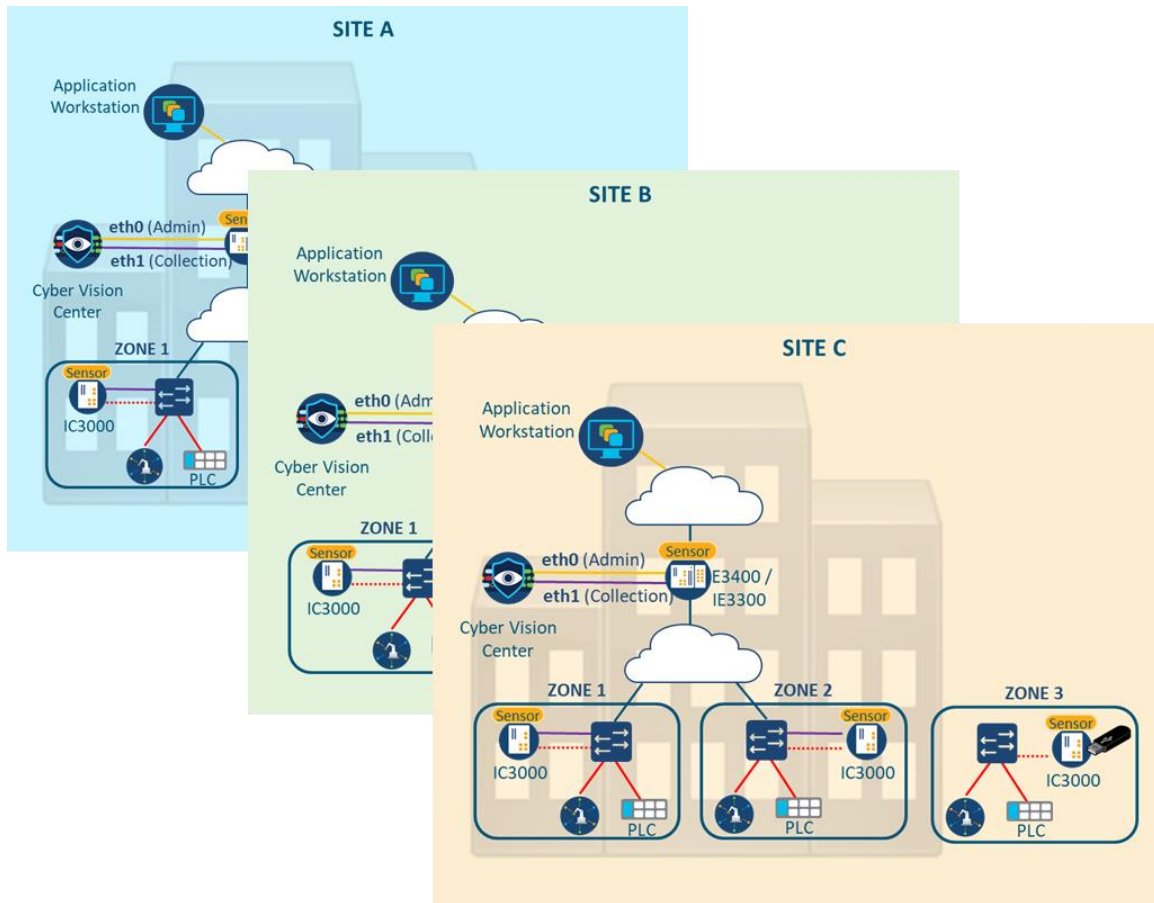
SITE A

Application Workstation

eth0 (Admin)

eth1 (Collection)

Sen

Cyber Vision Center

ZONE 1

Sensor

IC3000

PLC

SITE B

Application Workstation

eth0 (Adm

eth1 (Colle

Cyber Vision Center

ZONE 1

Sensor

IC3000

SITE C

Application Workstation

Sensor

eth0 (Admin)

eth1 (Collection)

E3400 / IE3300

Cyber Vision Center

ZONE 1

Sensor

IC3000

PLC

ZONE 2

Sensor

IC3000

PLC

ZONE 3

Sensor

IC3000

PLC